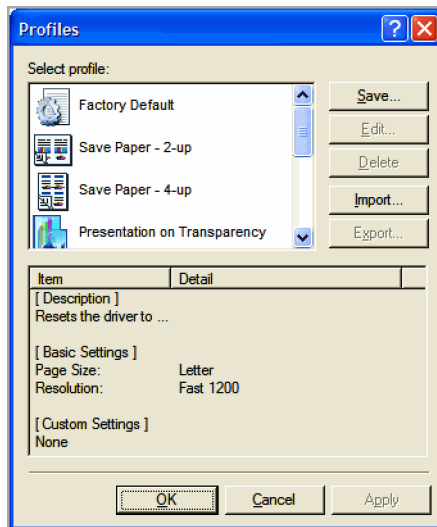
Profiles

Select profile:

Factory Default

Save Paper - 2-up

Save Paper - 4-up

Presentation on Transparency

Save...

Edit...

Delete

Import...

Export...

| Item | Detail |
|---|---|
| [ Description ] | |
| Resets the driver to ... | |
| [ Basic Settings ] | |
| Page Size: | Letter |
| Resolution: | Fast 1200 |
| [ Custom Settings ] | |
| None | |

OK

Cancel

Apply